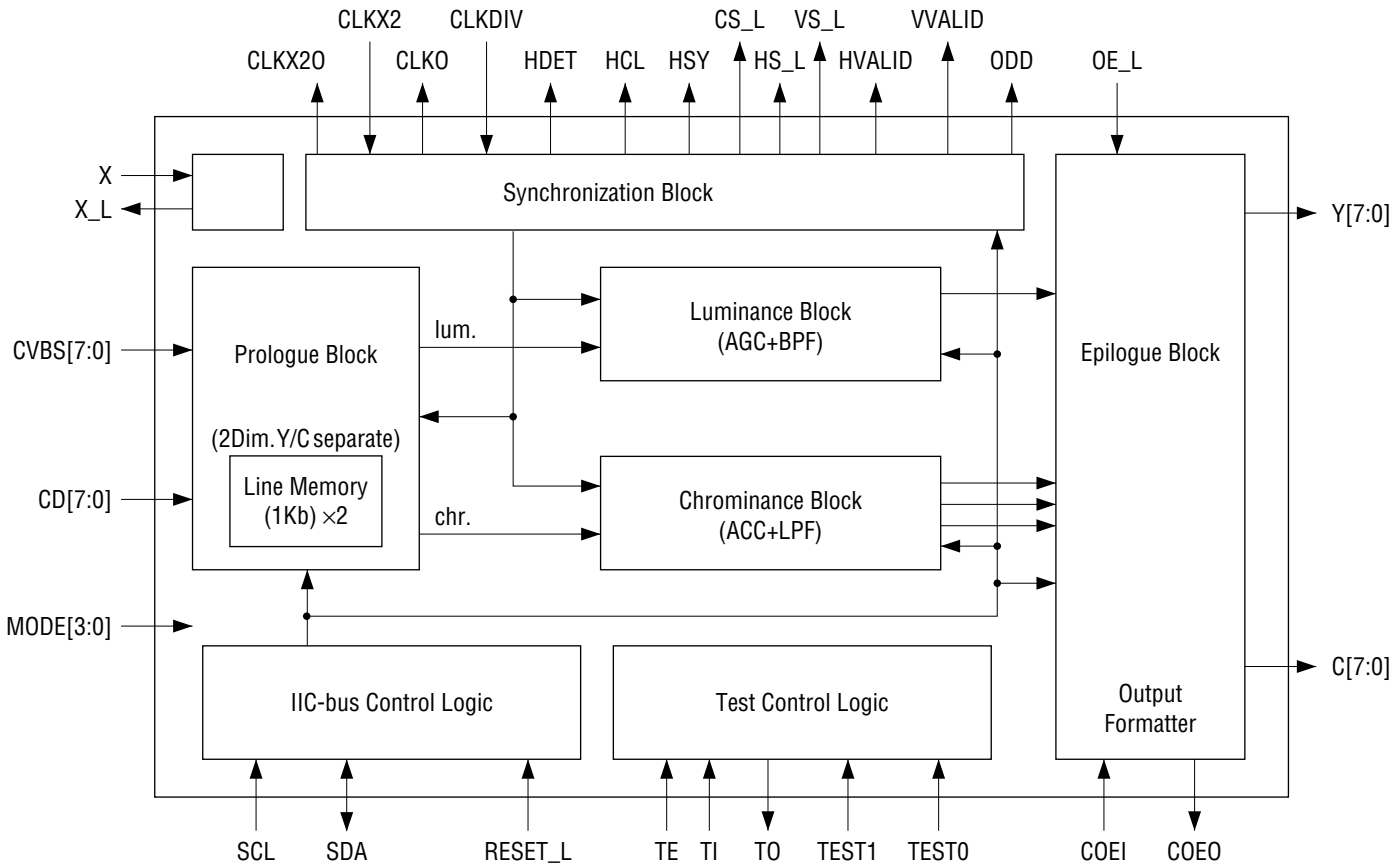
CLKX2 CLKDIV CS_L VS_L VVALID

CLKX2O CLKO HDET HCL HSY HS_L HVALID ODD OE_L

X

X_L

Synchronization Block

Y[7:0]

Luminance Block
(AGC+BPF)

lum.

CVBS[7:0]

Prologue Block

Epilogue Block

(2Dim. Y/C separate)

Line Memory
(1Kb) ×2

CD[7:0]

Chrominance Block
(ACC+LPF)

chr.

MODE[3:0]

C[7:0]

IIC-bus Control Logic

Test Control Logic

Output
Formatter

SCL SDA RESET_L TE TI TO TEST1 TEST0 COEI COEO